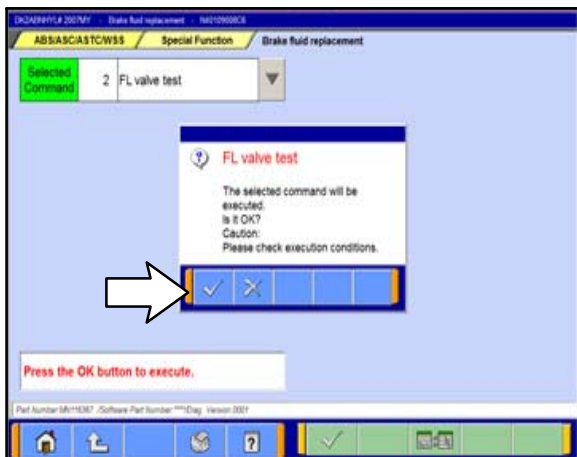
DK2AENHYL# 2007MY - Brake fluid replacement - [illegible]

ABS/ASC/ASTC/WSS

Special Function

Brake fluid replacement

Selected Command

2 FL valve test

FL valve test

The selected command will be executed.
Is it OK?
Caution:
Please check execution conditions.

Press the OK button to execute.

Part Number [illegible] /Software Part Number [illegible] Diag Version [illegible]